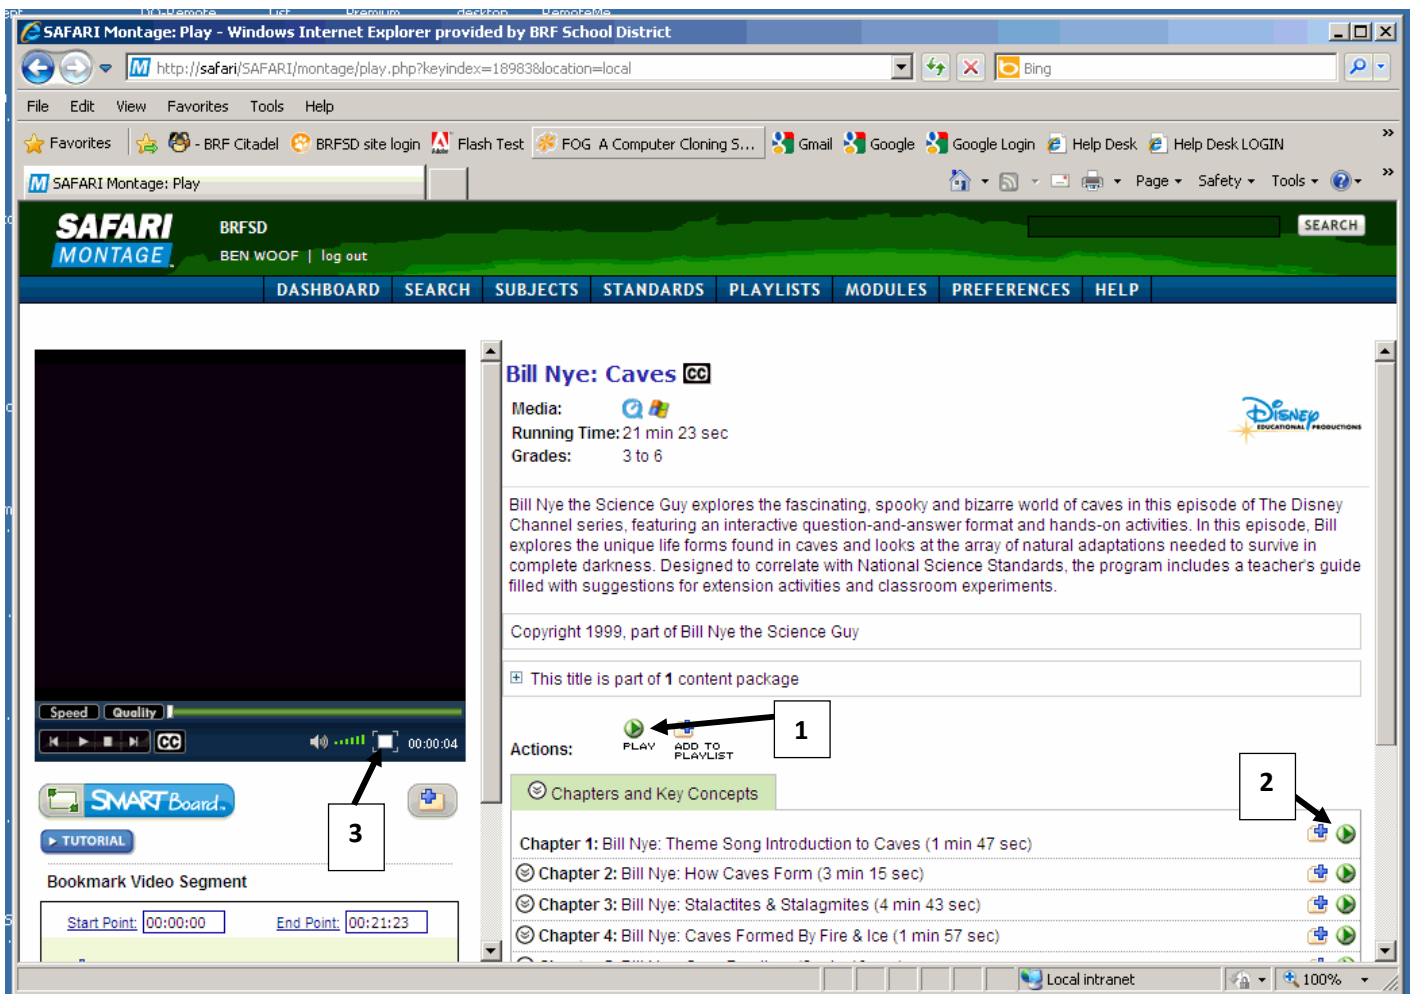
SAFARI Montage: Play - Windows Internet Explorer provided by BRF School District

http://safari/SAFARI/montage/play.php?keyindex=18983&location=local

Bing

File Edit View Favorites Tools Help

Favorites | - BRF Citadel | BRFSD site login | Flash Test | FOG A Computer Cloning S... | Gmail | Google | Google Login | Help Desk | Help Desk LOGIN

SAFARI Montage: Play

Page ▾ Safety ▾ Tools ▾

SAFARI MONTAGE

BRFSD
BEN WOOF | log out

SEARCH

DASHBOARD SEARCH SUBJECTS STANDARDS PLAYLISTS MODULES PREFERENCES HELP

Speed Quality

CC 00:00:04

SMART Board.

TUTORIAL

Bookmark Video Segment

Start Point: 00:00:00 End Point: 00:21:23

3

Bill Nye: Caves CC

Media:
Running Time: 21 min 23 sec
Grades: 3 to 6

Disney EDUCATIONAL PRODUCTIONS

Bill Nye the Science Guy explores the fascinating, spooky and bizarre world of caves in this episode of The Disney Channel series, featuring an interactive question-and-answer format and hands-on activities. In this episode, Bill explores the unique life forms found in caves and looks at the array of natural adaptations needed to survive in complete darkness. Designed to correlate with National Science Standards, the program includes a teacher's guide filled with suggestions for extension activities and classroom experiments.

Copyright 1999, part of Bill Nye the Science Guy

This title is part of 1 content package

Actions: PLAY ADD TO PLAYLIST

1

2

Chapters and Key Concepts

Chapter 1: Bill Nye: Theme Song Introduction to Caves (1 min 47 sec)
Chapter 2: Bill Nye: How Caves Form (3 min 15 sec)
Chapter 3: Bill Nye: Stalactites & Stalagmites (4 min 43 sec)
Chapter 4: Bill Nye: Caves Formed By Fire & Ice (1 min 57 sec)

Local intranet 100%